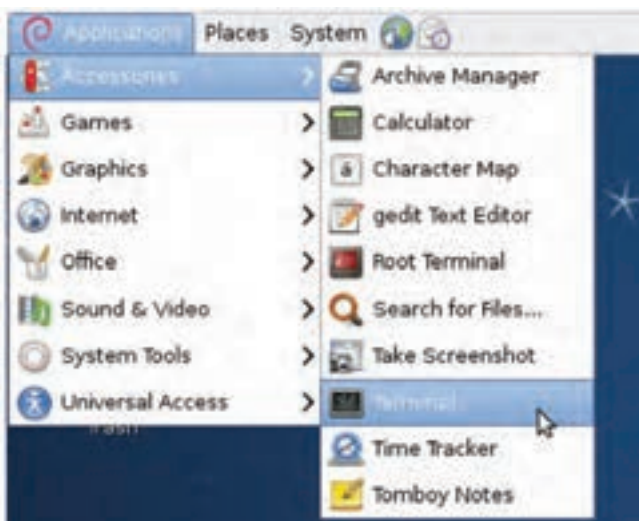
Applications Places System

Accessories
Games
Graphics
Internet
Office
Sound & Video
System Tools
Universal Access

Archive Manager
Calculator
Character Map
gedit Text Editor
Root Terminal
Search for Files...
Take Screenshot
Terminal
Time Tracker
Tomboy Notes